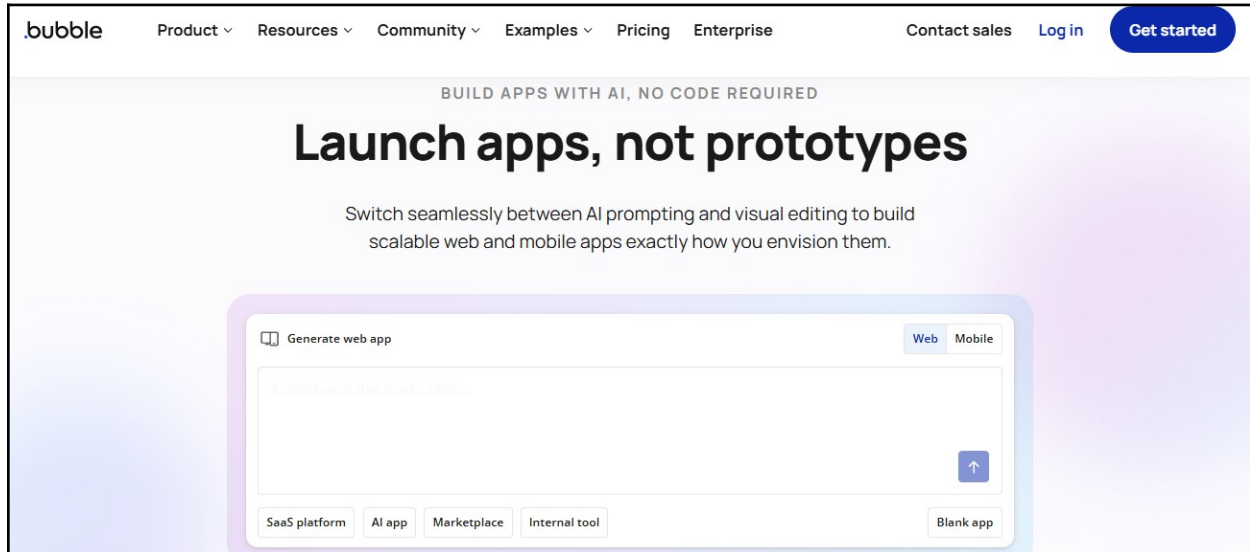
.bubble Product ⌄ Resources ⌄ Community ⌄ Examples ⌄ Pricing Enterprise Contact sales Log in Get started

BUILD APPS WITH AI, NO CODE REQUIRED

Launch apps, not prototypes

Switch seamlessly between AI prompting and visual editing to build scalable web and mobile apps exactly how you envision them.

Generate web app

Web Mobile

A dashboard that tracks sales...

↑

SaaS platform AI app Marketplace Internal tool Blank app